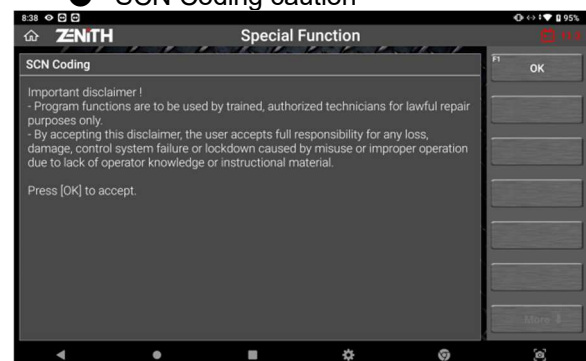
SCN Coding caution

8:38

ZENITH

Special Function

95%

SCN Coding

F1

OK

Important disclaimer !
- Program functions are to be used by trained, authorized technicians for lawful repair purposes only.
- By accepting this disclaimer, the user accepts full responsibility for any loss, damage, control system failure or lockdown caused by misuse or improper operation due to lack of operator knowledge or instructional material.

Press [OK] to accept.

More